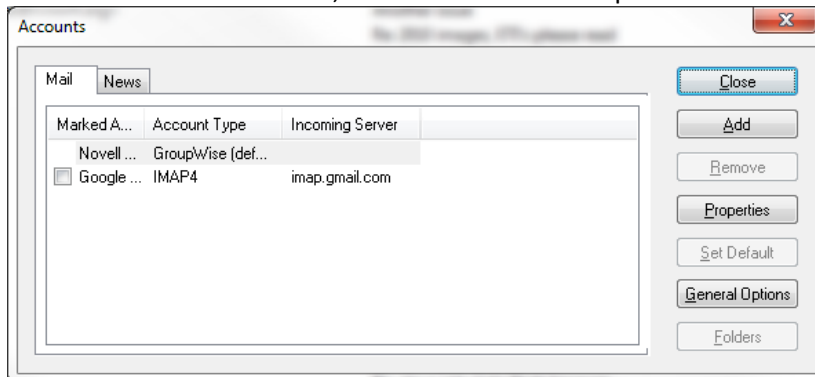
Accounts

Mail News

| Marked A... | Account Type | Incoming Server |
|---|---|---|
| Novell ... | GroupWise (def... | |
| Google ... | IMAP4 | imap.gmail.com |

Close
Add
Remove
Properties
Set Default
General Options
Folders